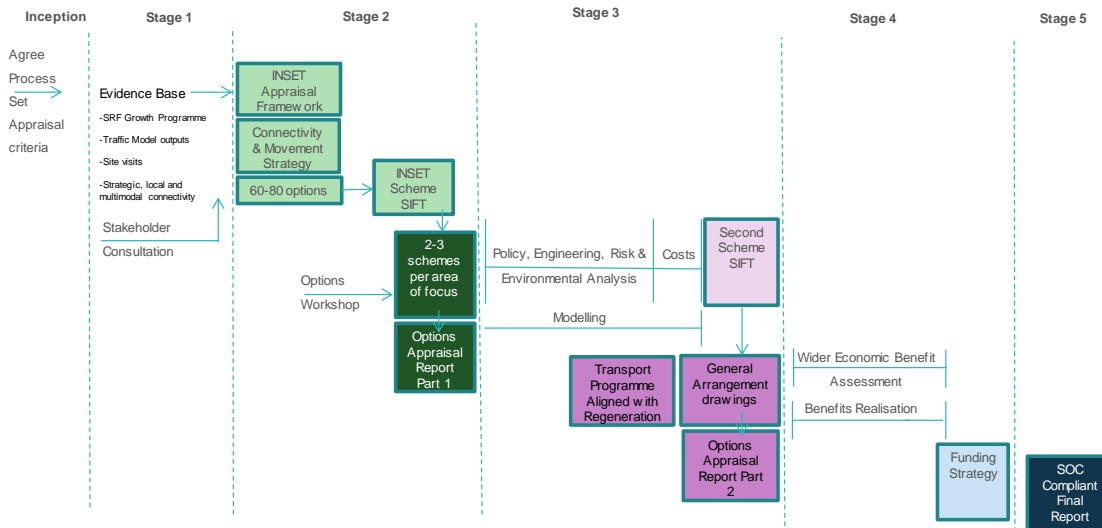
Inception

Stage 1

Stage 2

Stage 3

Stage 4

Stage 5

Agree Process Set Appraisal criteria

Evidence Base

-SRF Growth Programme

-Traffic Model outputs

-Site visits

-Strategic, local and multimodal connectivity

Stakeholder Consultation

INSET Appraisal Framework

Connectivity & Movement Strategy

60-80 options

INSET Scheme SIFT

Options Workshop

2-3 schemes per area of focus

Options Appraisal Report Part 1

Policy, Engineering, Risk & Environmental Analysis

Costs

Second Scheme SIFT

Modelling

Transport Programme Aligned with Regeneration

General Arrangement drawings

Options Appraisal Report Part 2

Wider Economic Benefit Assessment

Benefits Realisation

Funding Strategy

SOC Compliant Final Report